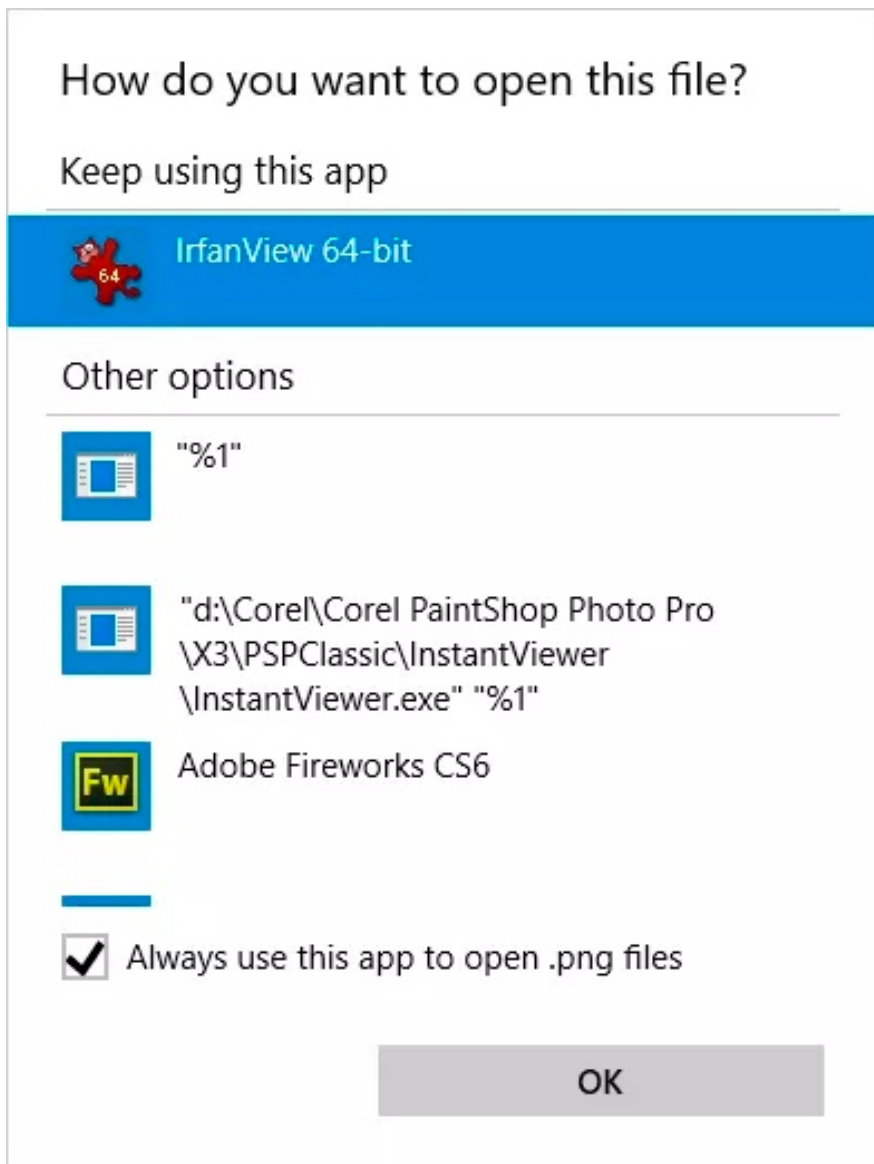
How do you want to open this file?

Keep using this app

64

IrfanView 64-bit

Other options

"%1"

"d:\Corel\Corel PaintShop Photo Pro \X3\PSPClassic\InstantViewer \InstantViewer.exe" "%1"

Fw

Adobe Fireworks CS6

Always use this app to open .png files

OK